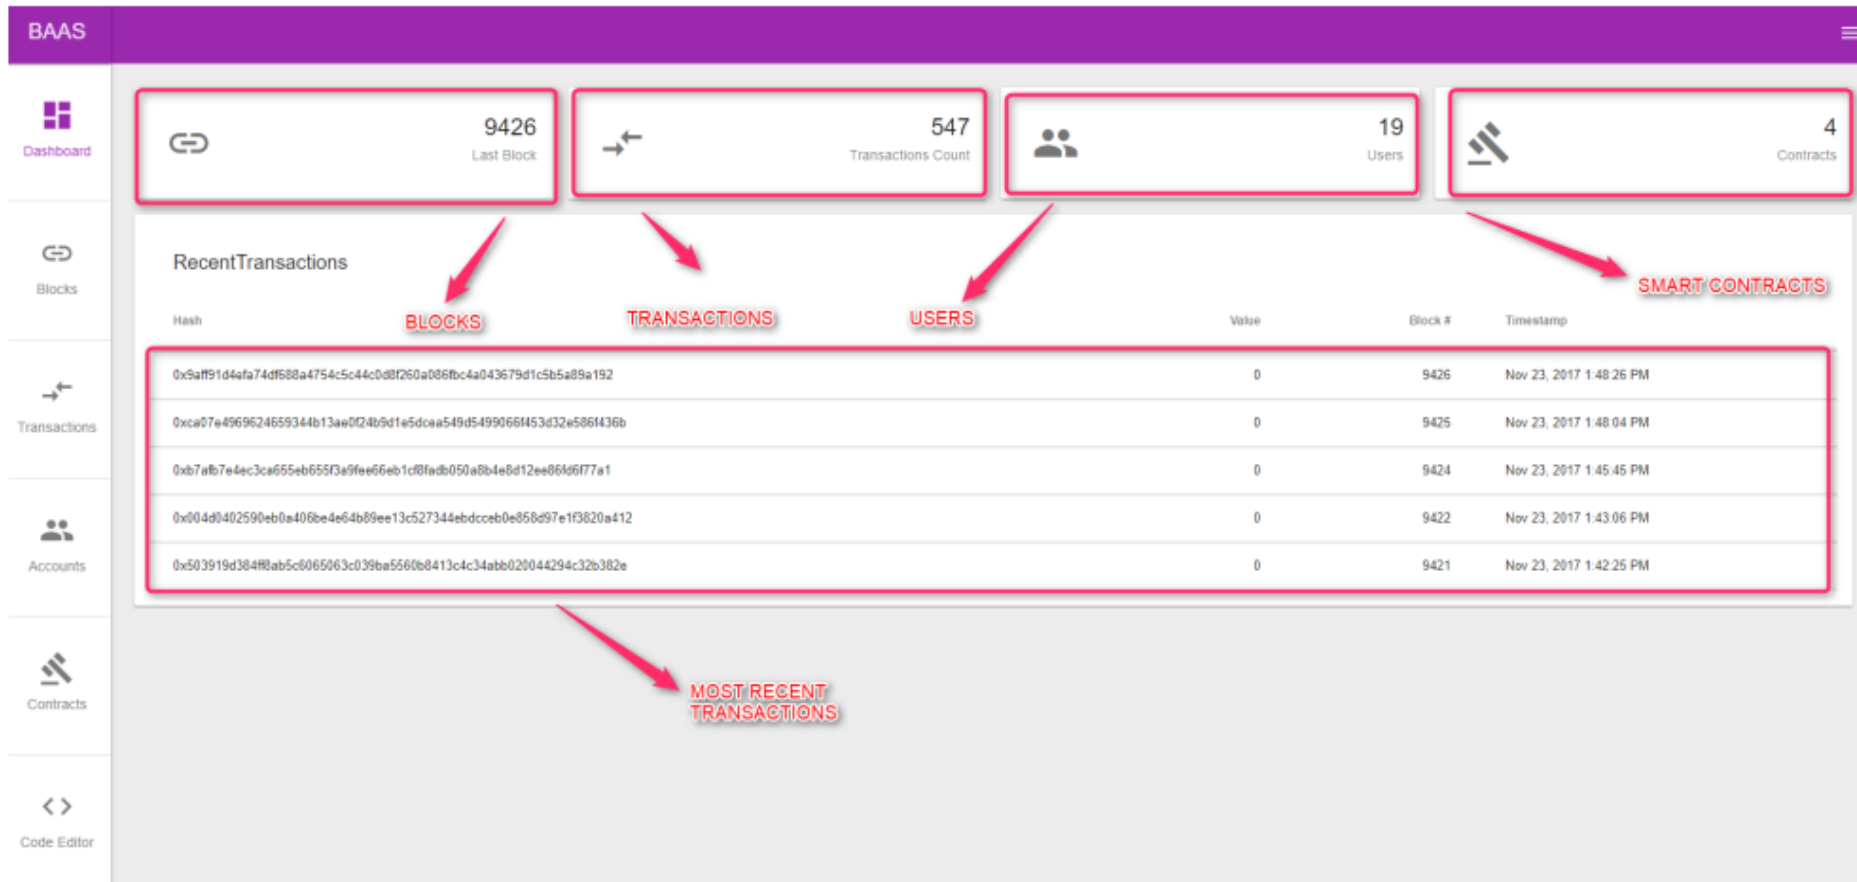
BAAS

Dashboard

Blocks

Transactions

Accounts

Contracts

Code Editor

9426
Last Block

547
Transactions Count

19
Users

4
Contracts

RecentTransactions

BLOCKS

TRANSACTIONS

USERS

SMART CONTRACTS

| Hash | Value | Block # | Timestamp |
|---|---|---|---|
| 0x9aff91d4efa74df688a4754c5c44c0d8f260a086fbc4a043679d1c5b5a89a192 | 0 | 9426 | Nov 23, 2017 1:48:26 PM |
| 0xca07e4969624659344b13ae0f24b9d1e5dcea549d5499066f453d32e586f436b | 0 | 9425 | Nov 23, 2017 1:48:04 PM |
| 0xb7afb7e4ec3ca655eb655f3a9fee66eb1cf8fadb050a8b4e8d12ee86fd6f77a1 | 0 | 9424 | Nov 23, 2017 1:45:45 PM |
| 0x004d0402590eb0a406be4e64b89ee13c527344ebdcceb0e858d97e1f3820a412 | 0 | 9422 | Nov 23, 2017 1:43:06 PM |
| 0x503919d384f8ab5c6065063c039ba5560b8413c4c34abb020044294c32b382e | 0 | 9421 | Nov 23, 2017 1:42:25 PM |

MOST RECENT TRANSACTIONS